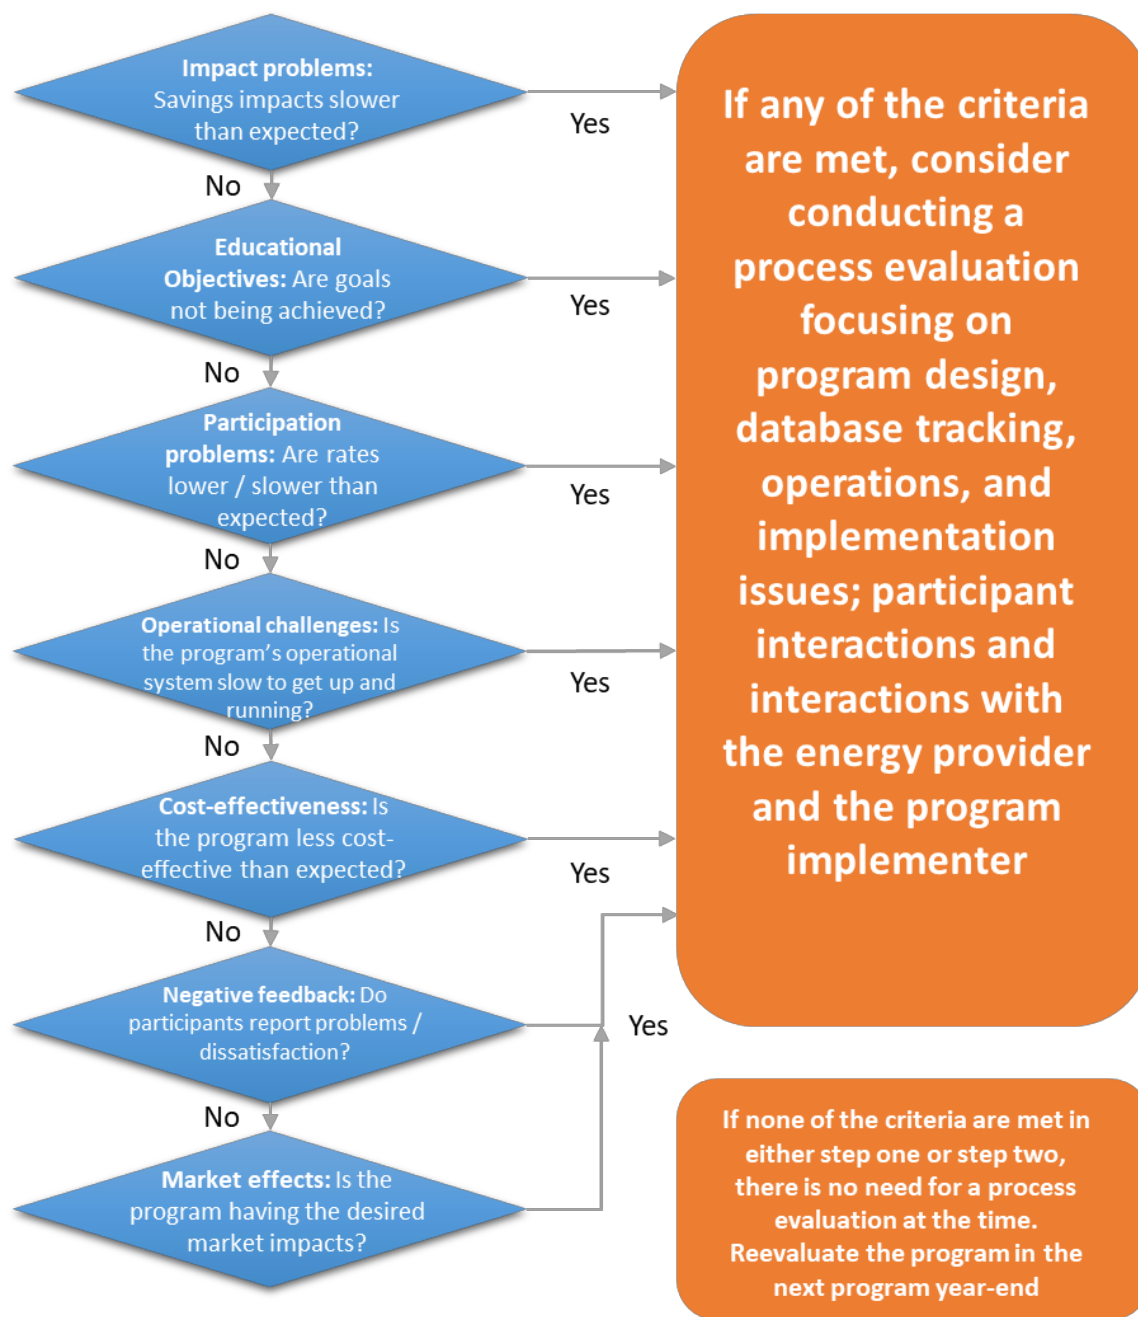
**Impact problems:** Savings impacts slower than expected?

Yes

No

**Educational Objectives:** Are goals not being achieved?

Yes

No

**Participation problems:** Are rates lower / slower than expected?

Yes

No

**Operational challenges:** Is the program's operational system slow to get up and running?

Yes

No

**Cost-effectiveness:** Is the program less cost-effective than expected?

Yes

No

**Negative feedback:** Do participants report problems / dissatisfaction?

Yes

No

**Market effects:** Is the program having the desired market impacts?

If any of the criteria are met, consider conducting a process evaluation focusing on program design, database tracking, operations, and implementation issues; participant interactions and interactions with the energy provider and the program implementer

If none of the criteria are met in either step one or step two, there is no need for a process evaluation at the time. Reevaluate the program in the next program year-end